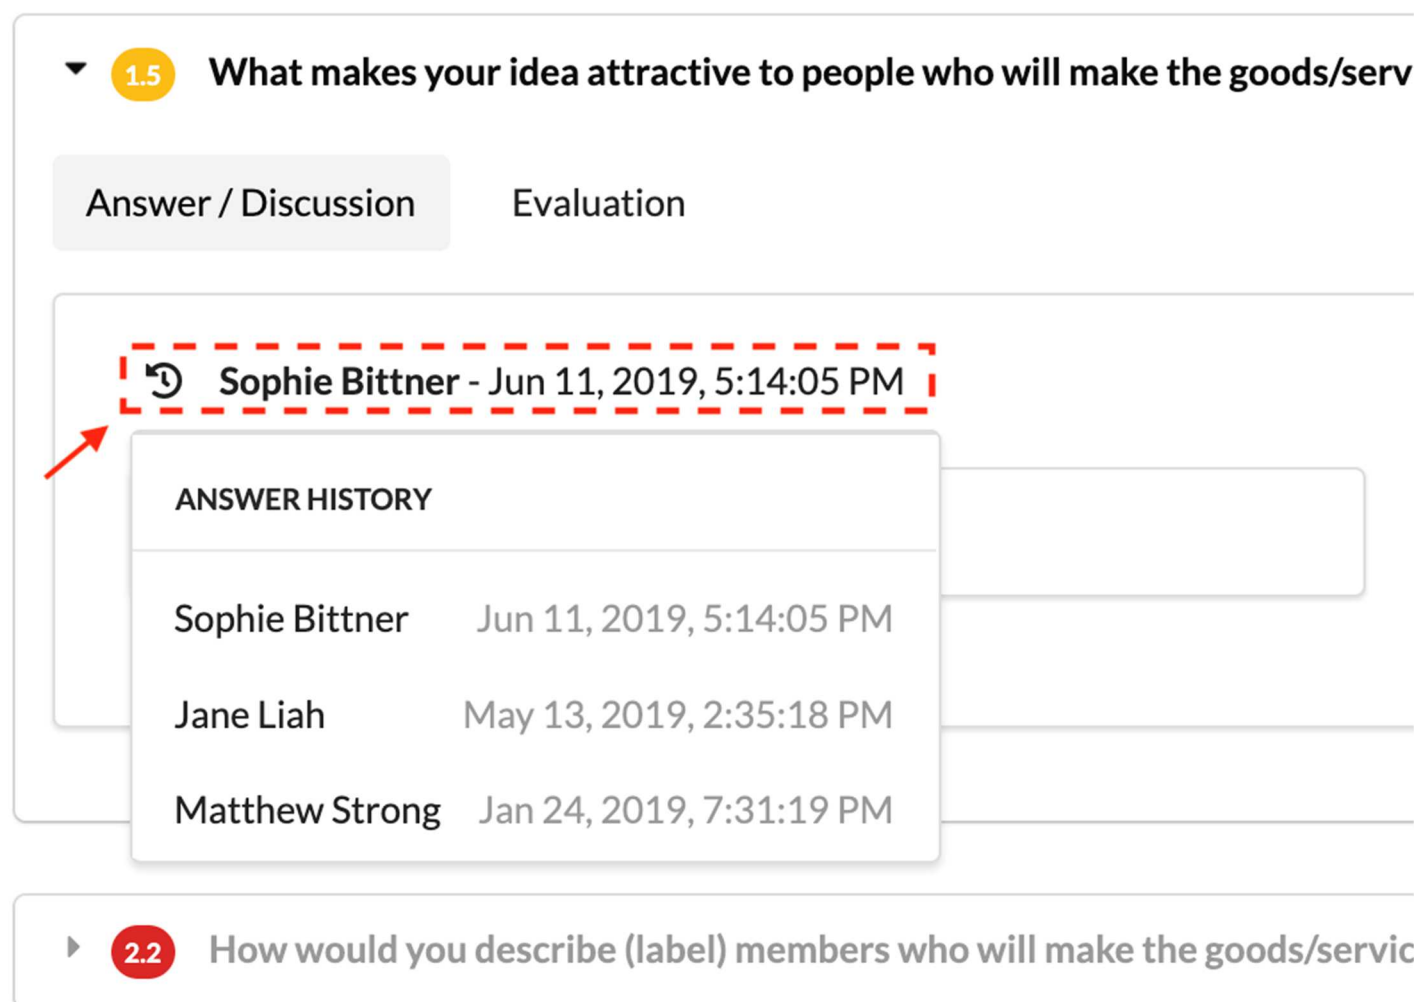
1.5 What makes your idea attractive to people who will make the goods/serv

Answer / Discussion

Evaluation

Sophie Bittner - Jun 11, 2019, 5:14:05 PM

ANSWER HISTORY

| Sophie Bittner | Jun 11, 2019, 5:14:05 PM |
|---|---|
| Jane Liah | May 13, 2019, 2:35:18 PM |
| Matthew Strong | Jan 24, 2019, 7:31:19 PM |

2.2 How would you describe (label) members who will make the goods/servic